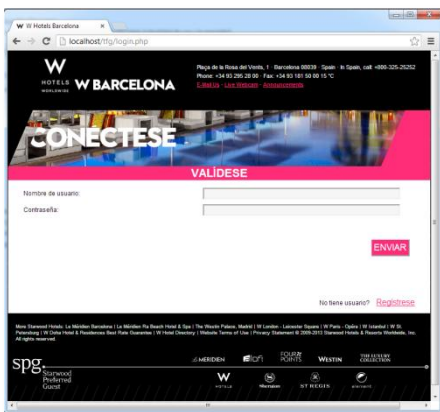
W W Hotels Barcelona ×

localhost/tfg/login.php

W HOTELS WORLDWIDE W BARCELONA

Plaça de la Rosa del Vents, 1 · Barcelona 08039 · Spain · In Spain, call +800-325-25252
Phone: +34 93 295 28 00 · Fax: +34 93 101 58 00 15 °C
E-Mail Us · Live Webcam · Announcements

CONECTESE

VALÍDESE

Nombre de usuario:

Contraseña:

ENVIAR

No tiene usuario? Registrese

More Starwood Hotels: Le Méridien Barcelona | Le Méridien Ra Beach Hotel & Spa | The Westin Palace, Madrid | W London - Leicester Square | W Paris - Opéra | W Istanbul | W St. Petersburg | W Doha Hotel & Residences Best Rate Guarantee | W Hotel Directory | Website Terms of Use | Privacy Statement © 2009-2013 Starwood Hotels & Resorts Worldwide, Inc. All rights reserved.

spg. Starwood Preferred Guest

LE MERIDIEN   aloft   FOUR POINTS   WESTIN   THE LUXURY COLLECTION

W HOTELS   Sheraton   ST REGIS   element